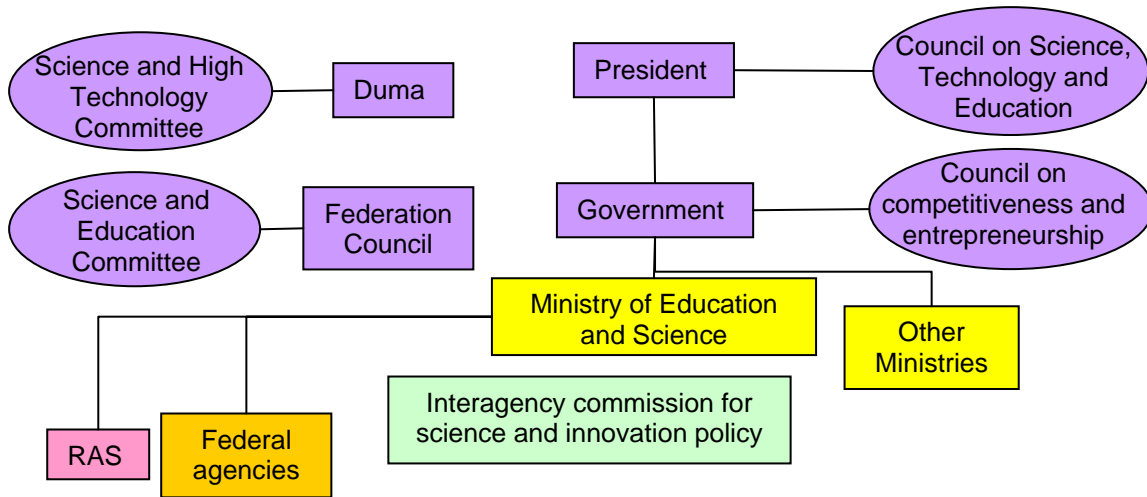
Science and High Technology Committee

Duma

President

Council on Science, Technology and Education

Science and Education Committee

Federation Council

Government

Council on competitiveness and entrepreneurship

Ministry of Education and Science

Other Ministries

Interagency commission for science and innovation policy

RAS

Federal agencies